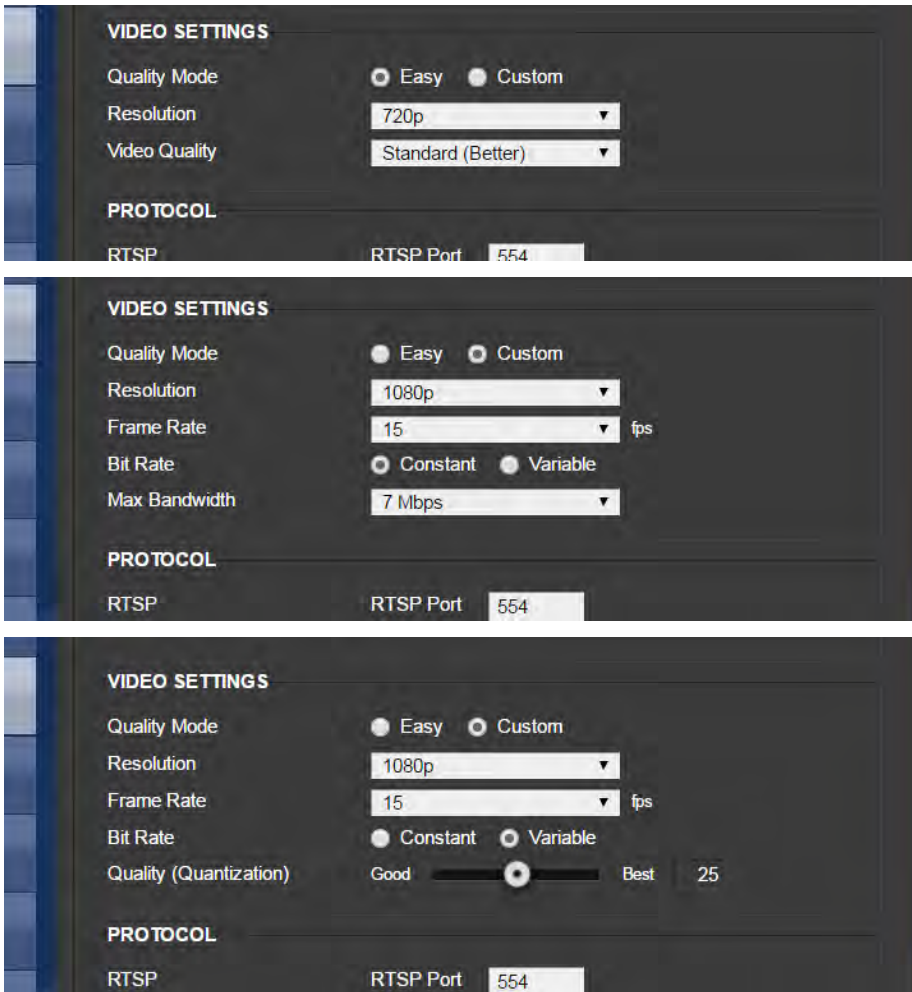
VIDEO SETTINGS

Quality Mode Easy Custom

Resolution 720p

Video Quality Standard (Better)

PROTOCOL

RTSP RTSP Port 554

VIDEO SETTINGS

Quality Mode Easy Custom

Resolution 1080p

Frame Rate 15 fps

Bit Rate Constant Variable

Max Bandwidth 7 Mbps

PROTOCOL

RTSP RTSP Port 554

VIDEO SETTINGS

Quality Mode Easy Custom

Resolution 1080p

Frame Rate 15 fps

Bit Rate Constant Variable

Quality (Quantization) Good Best 25

PROTOCOL

RTSP RTSP Port 554